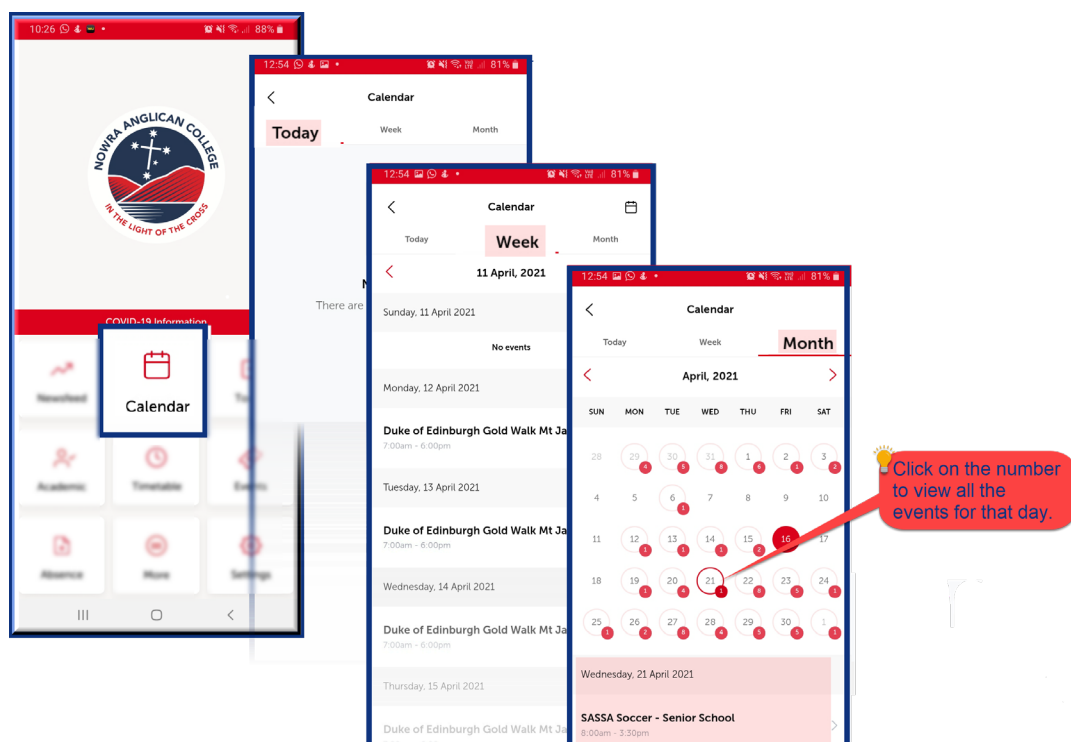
10:26 88%

NOWRA ANGLICAN COLLEGE
IN THE LIGHT OF THE CROSS

COVID-19 Information

Newsfeed

Calendar

Academic

Timetable

Events

Absence

More

Settings

12:54 81%

Calendar

Today

Week

Month

There are

12:54 81%

Calendar

Today

Week

Month

11 April, 2021

Sunday, 11 April 2021

No events

Monday, 12 April 2021

Duke of Edinburgh Gold Walk Mt Ja
7:00am - 6:00pm

Tuesday, 13 April 2021

Duke of Edinburgh Gold Walk Mt Ja
7:00am - 6:00pm

Wednesday, 14 April 2021

Duke of Edinburgh Gold Walk Mt Ja
7:00am - 6:00pm

Thursday, 15 April 2021

Duke of Edinburgh Gold Walk Mt Ja

12:54 81%

Calendar

Today

Week

Month

April, 2021

| SUN | MON | TUE | WED | THU | FRI | SAT |
|---|---|---|---|---|---|---|
| 28 | 29 4 | 30 5 | 31 8 | 1 6 | 2 1 | 3 2 |
| 4 | 5 | 6 1 | 7 | 8 | 9 | 10 |
| 11 | 12 1 | 13 1 | 14 1 | 15 2 | 16 1 | 17 |
| 18 | 19 1 | 20 4 | 21 1 | 22 8 | 23 5 | 24 1 |
| 25 1 | 26 2 | 27 8 | 28 4 | 29 5 | 30 5 | 1 1 |

Wednesday, 21 April 2021

SASSA Soccer - Senior School
8:00am - 3:30pm

Click on the number to view all the events for that day.